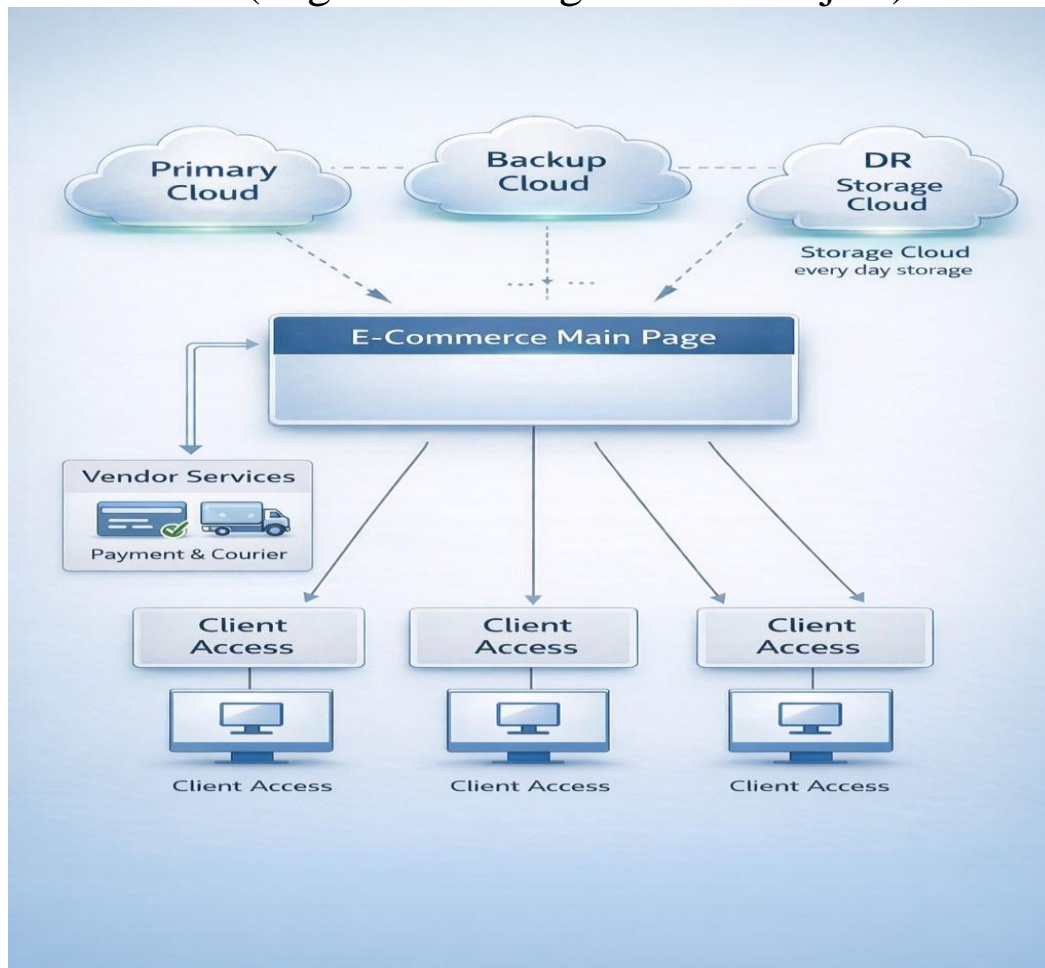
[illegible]

Primary Cloud

Backup Cloud

DR Storage Cloud

Storage Cloud every day storage

E-Commerce Main Page

Vendor Services

Payment & Courier

Client Access

Client Access

Client Access

Client Access

Client Access

Client Access